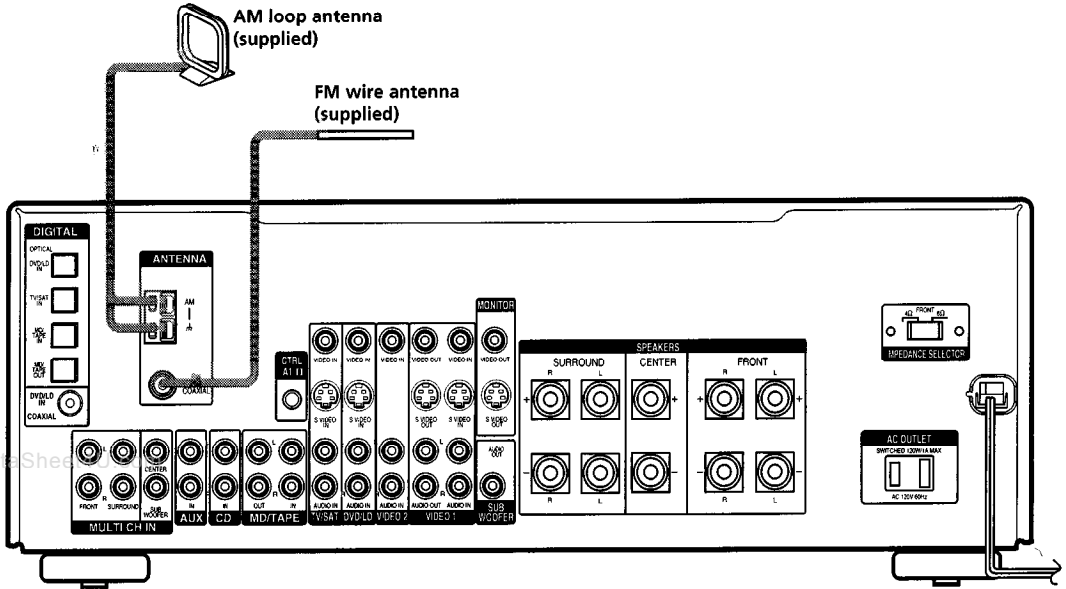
AM loop antenna (supplied)

FM wire antenna (supplied)

DIGITAL
OPTICAL
DVD/LD IN
TV/SAT IN
MD/TAPE IN
MD/TAPE OUT
DVD/LD IN
COAXIAL

ANTENNA
AM
FM 75Ω COAXIAL

CTRL A1 II

VIDEO IN
S VIDEO IN
VIDEO IN
S VIDEO IN
VIDEO IN
VIDEO OUT
S VIDEO OUT
VIDEO IN
S VIDEO IN

MONITOR
VIDEO OUT
S VIDEO OUT

L
R
FRONT
SURROUND
CENTER
SUB WOOFER
MULTI CH IN
IN
AUX
IN
CD
OUT IN
MD/TAPE
AUDIO IN
TV/SAT
AUDIO IN
DVD/LD
AUDIO IN
VIDEO 2
AUDIO OUT
AUDIO IN
VIDEO 1
AUDIO OUT
SUB WOOFER

SPEAKERS
SURROUND
R L
CENTER
FRONT
R L

4Ω FRONT 8Ω
IMPEDANCE SELECTOR

AC OUTLET
SWITCHED 120W/1A MAX
AC 120V 60Hz